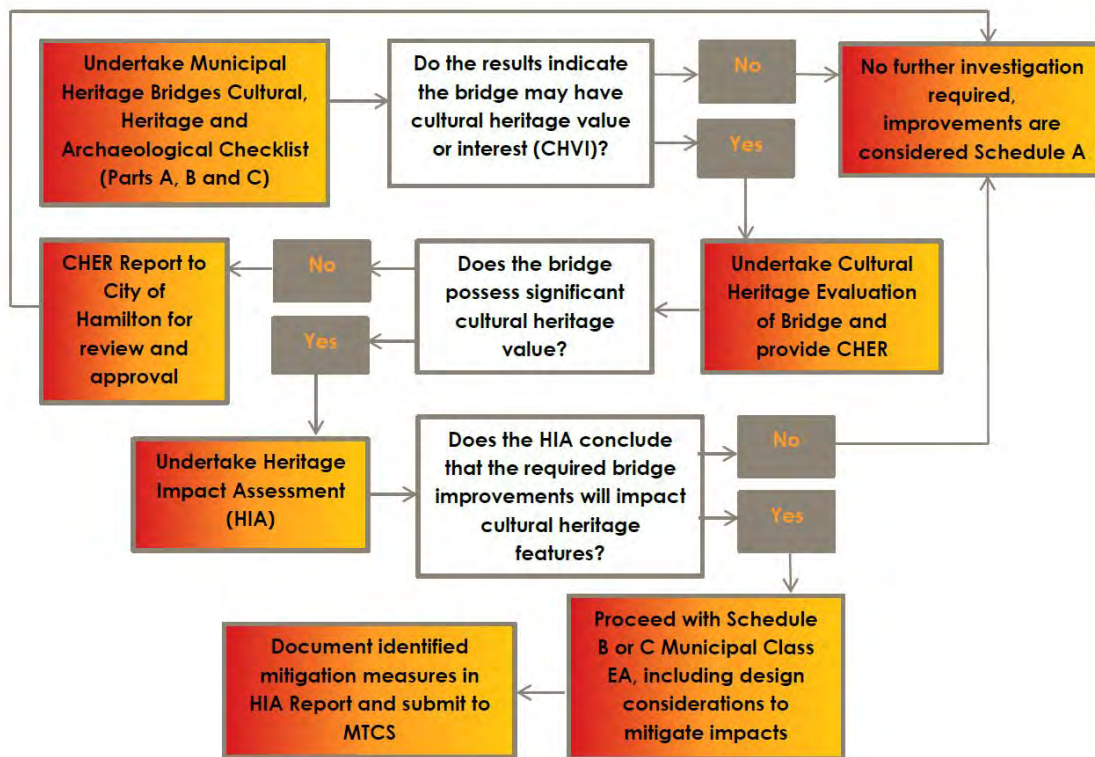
Undertake Municipal Heritage Bridges Cultural, Heritage and Archaeological Checklist (Parts A, B and C)

Do the results indicate the bridge may have cultural heritage value or interest (CHVI)?

No

Yes

No further investigation required, improvements are considered Schedule A

CHER Report to City of Hamilton for review and approval

No

Yes

Does the bridge possess significant cultural heritage value?

Undertake Cultural Heritage Evaluation of Bridge and provide CHER

Undertake Heritage Impact Assessment (HIA)

Does the HIA conclude that the required bridge improvements will impact cultural heritage features?

No

Yes

Document identified mitigation measures in HIA Report and submit to MTCS

Proceed with Schedule B or C Municipal Class EA, including design considerations to mitigate impacts